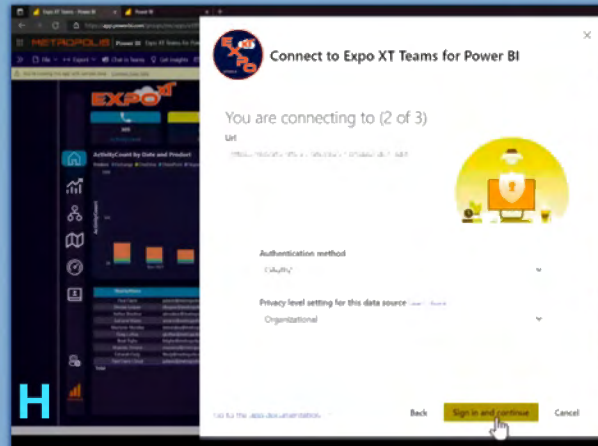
Expo XT Teams - Power BI

Power BI

METROPOLIS

File

Export

Chat in Teams

Get insights

EXPO XT

ActivityCount by Date and Product

Connect to Expo XT Teams for Power BI

You are connecting to (2 of 3)

Url

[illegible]

Authentication method

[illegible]

Privacy level setting for this data source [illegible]

Organizational

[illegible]

Back

Sign in and continue

Cancel

H